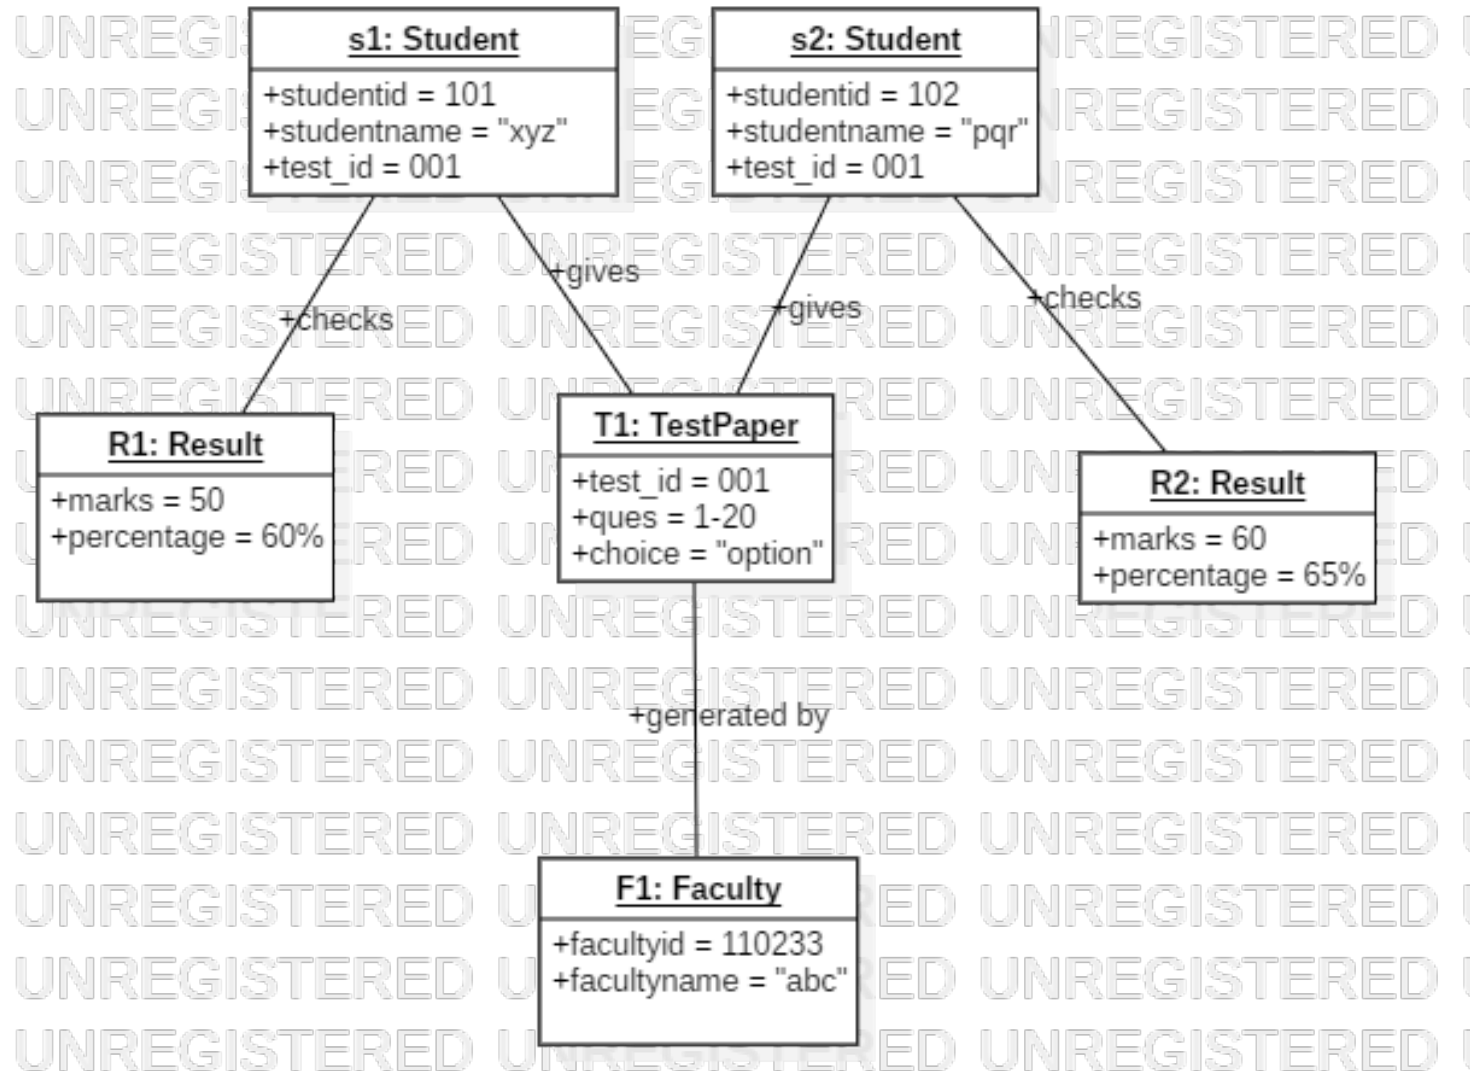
s1: Student
+studentid = 101
+studentname = "xyz"
+test_id = 001

s2: Student
+studentid = 102
+studentname = "pqr"
+test_id = 001

+gives

+checks

+gives

+checks

R1: Result
+marks = 50
+percentage = 60%

T1: TestPaper
+test_id = 001
+ques = 1-20
+choice = "option"

R2: Result
+marks = 60
+percentage = 65%

+generated by

F1: Faculty
+facultyid = 110233
+facultyname = "abc"

UNREGISTERED UNREGISTERED UNREGISTERED